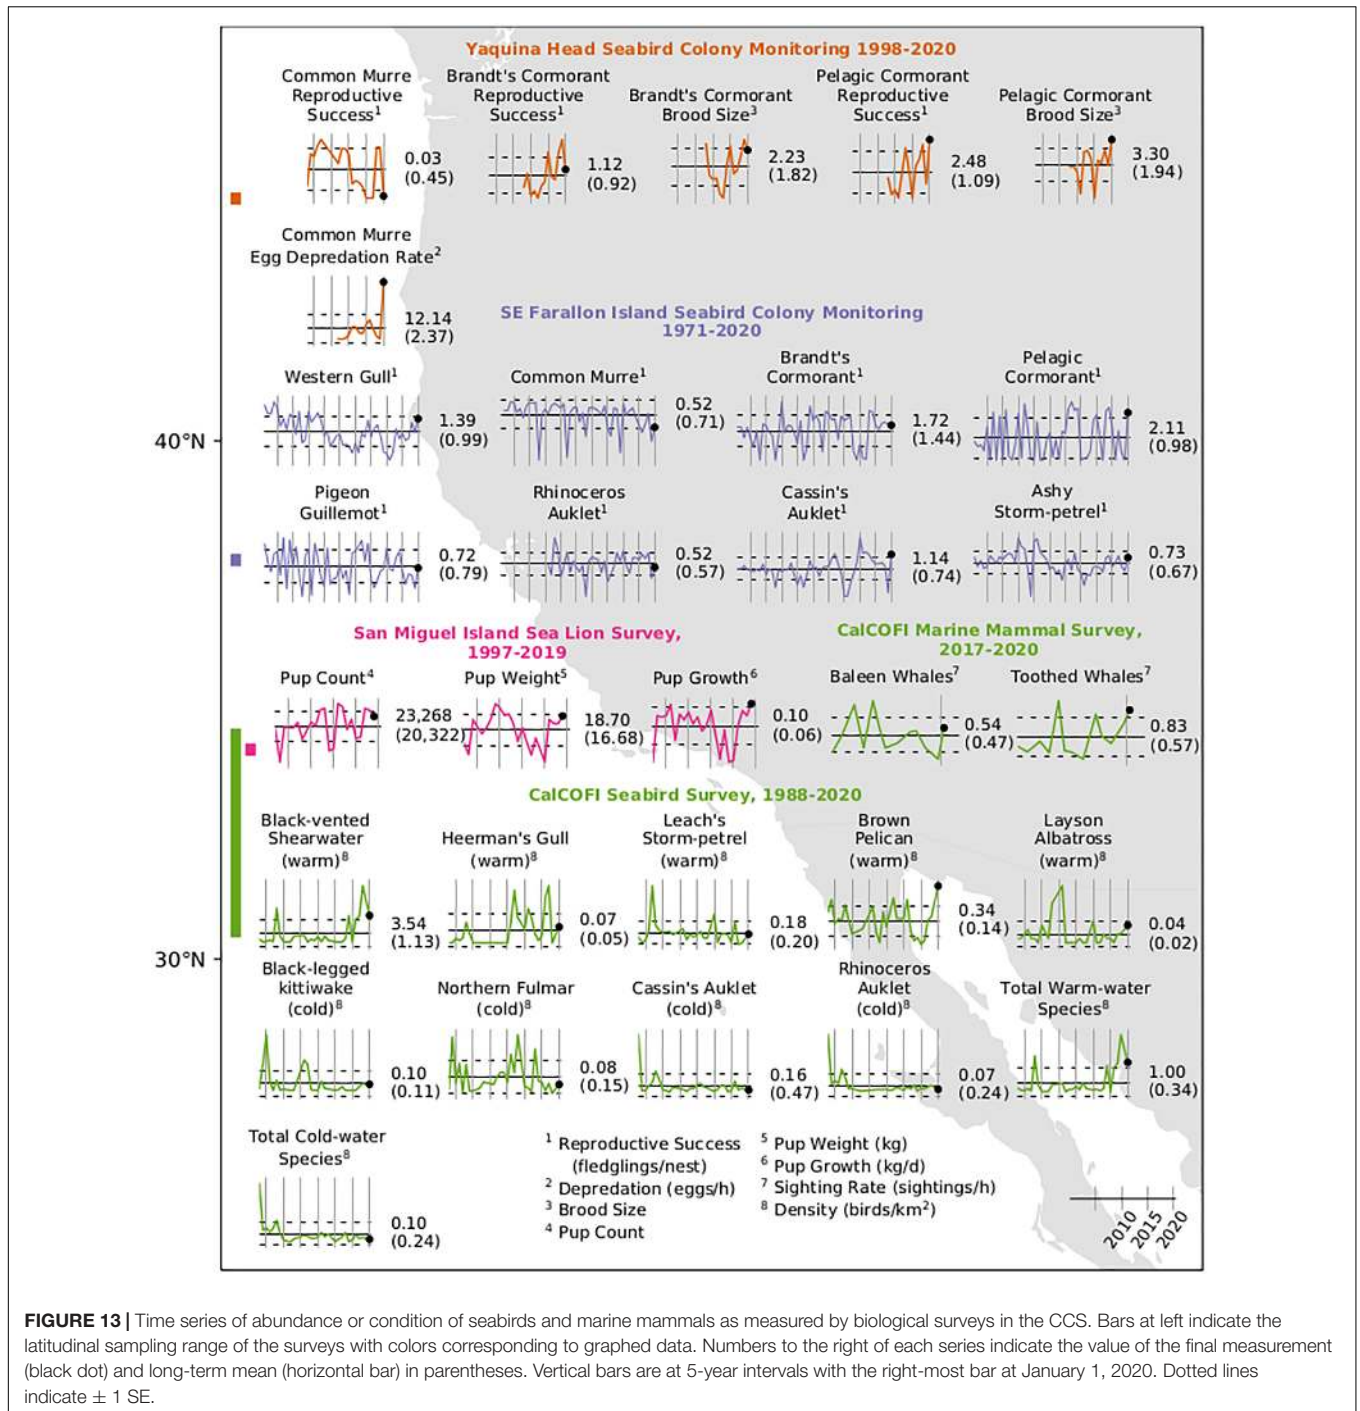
Yaquina Head Seabird Colony Monitoring 1998-2020

Common Murre Reproductive Success$^1$
0.03 (0.45)

Brandt's Cormorant Reproductive Success$^1$
1.12 (0.92)

Brandt's Cormorant Brood Size$^3$
2.23 (1.82)

Pelagic Cormorant Reproductive Success$^1$
2.48 (1.09)

Pelagic Cormorant Brood Size$^3$
3.30 (1.94)

Common Murre Egg Depredation Rate$^2$
12.14 (2.37)

SE Farallon Island Seabird Colony Monitoring 1971-2020

Western Gull$^1$
1.39 (0.99)

Common Murre$^1$
0.52 (0.71)

Brandt's Cormorant$^1$
1.72 (1.44)

Pelagic Cormorant$^1$
2.11 (0.98)

40°N

Pigeon Guillemot$^1$
0.72 (0.79)

Rhinoceros Auklet$^1$
0.52 (0.57)

Cassin's Auklet$^1$
1.14 (0.74)

Ashy Storm-petrel$^1$
0.73 (0.67)

San Miguel Island Sea Lion Survey, 1997-2019

CalCOFI Marine Mammal Survey, 2017-2020

Pup Count$^4$
23,268 (20,322)

Pup Weight$^5$
18.70 (16.68)

Pup Growth$^6$
0.10 (0.06)

Baleen Whales$^7$
0.54 (0.47)

Toothed Whales$^7$
0.83 (0.57)

CalCOFI Seabird Survey, 1988-2020

Black-vented Shearwater (warm)$^8$
3.54 (1.13)

Heerman's Gull (warm)$^8$
0.07 (0.05)

Leach's Storm-petrel (warm)$^8$
0.18 (0.20)

Brown Pelican (warm)$^8$
0.34 (0.14)

Layson Albatross (warm)$^8$
0.04 (0.02)

30°N

Black-legged kittiwake (cold)$^8$
0.10 (0.11)

Northern Fulmar (cold)$^8$
0.08 (0.15)

Cassin's Auklet (cold)$^8$
0.16 (0.47)

Rhinoceros Auklet (cold)$^8$
0.07 (0.24)

Total Warm-water Species$^8$
1.00 (0.34)

Total Cold-water Species$^8$
0.10 (0.24)

$^1$ Reproductive Success (fledglings/nest)
$^2$ Depredation (eggs/h)
$^3$ Brood Size
$^4$ Pup Count
$^5$ Pup Weight (kg)
$^6$ Pup Growth (kg/d)
$^7$ Sighting Rate (sightings/h)
$^8$ Density (birds/km$^2$)

2010 2015 2020

**FIGURE 13 |** Time series of abundance or condition of seabirds and marine mammals as measured by biological surveys in the CCS. Bars at left indicate the latitudinal sampling range of the surveys with colors corresponding to graphed data. Numbers to the right of each series indicate the value of the final measurement (black dot) and long-term mean (horizontal bar) in parentheses. Vertical bars are at 5-year intervals with the right-most bar at January 1, 2020. Dotted lines indicate $\pm$ 1 SE.